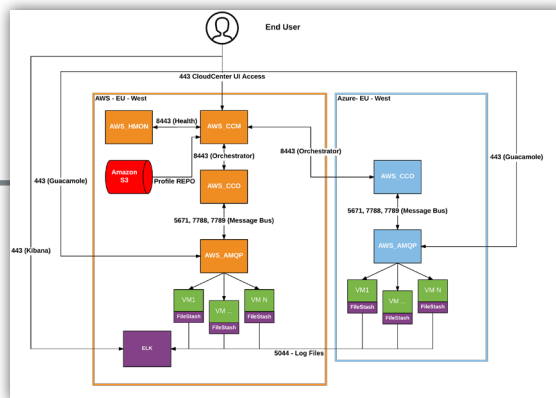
End User

443 CloudCenter UI Access

AWS - EU - West

Azure- EU - West

AWS_HMON

8443 (Health)

AWS_CCM

Amazon S3

Profile REPO

8443 (Orchestrator)

8443 (Orchestrator)

443 (Guacamole)

443 (Guacamole)

AWS_CCO

AWS_CCO

5671, 7788, 7789 (Message Bus)

5671, 7788, 7789 (Message Bus)

443 (Kibana)

AWS_AMQP

AWS_AMQP

VM1

VM ...

VM N

FileStash

FileStash

FileStash

VM1

VM ...

VM N

FileStash

FileStash

FileStash

ELK

5044 - Log Files